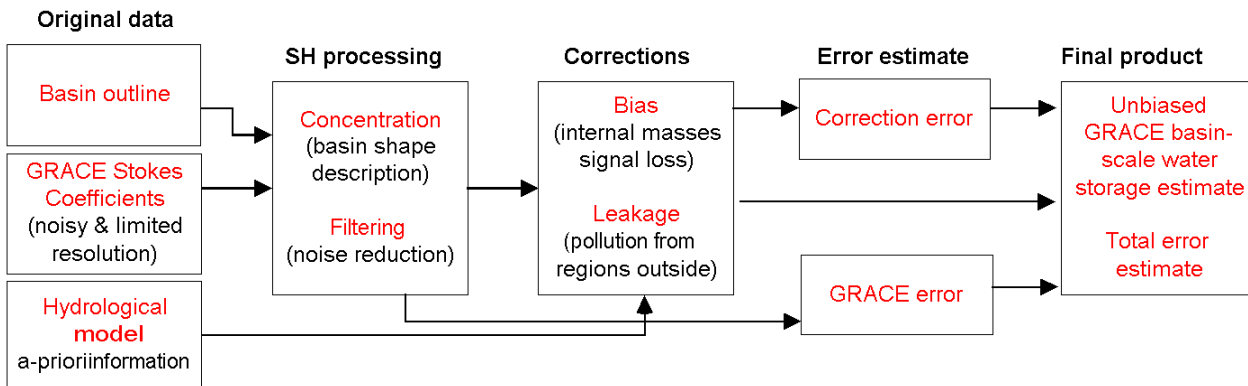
Original data

Basin outline

GRACE Stokes Coefficients (noisy & limited resolution)

Hydrological model a-prioriinformation

SH processing

Concentration (basin shape description)

Filtering (noise reduction)

Corrections

Bias (internal masses signal loss)

Leakage (pollution from regions outside)

Error estimate

Correction error

GRACE error

Final product

Unbiased GRACE basin-scale water storage estimate

Total error estimate